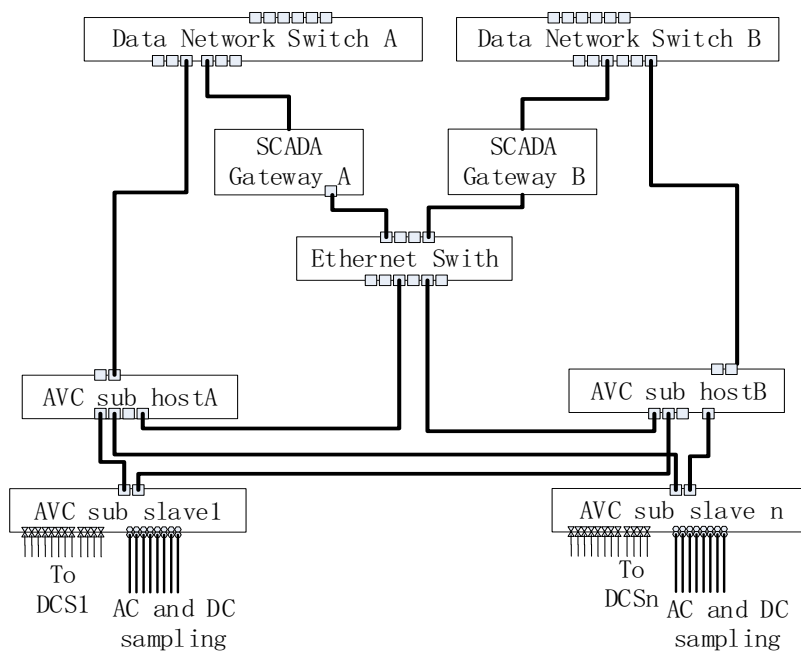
Data Network Switch A
Data Network Switch B
SCADA Gateway A
SCADA Gateway B
Ethernet Swith
AVC sub hostA
AVC sub hostB
AVC sub slave1
AVC sub slave n
To DCS1
AC and DC sampling
To DCSn
AC and DC sampling